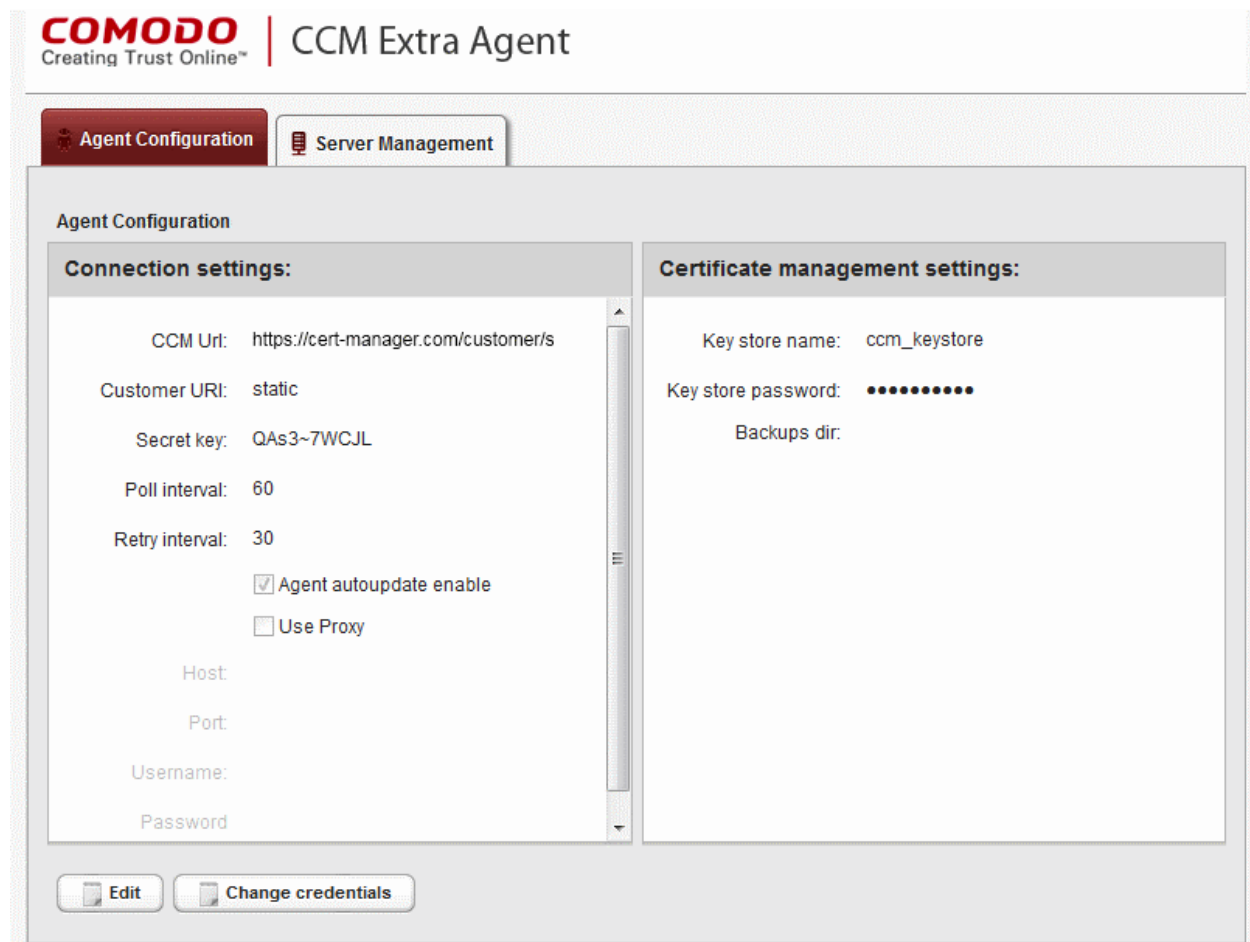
COMODO
Creating Trust Online™

CCM Extra Agent

Agent Configuration

Server Management

Agent Configuration

Connection settings:

CCM Url: https://cert-manager.com/customer/s

Customer URI: static

Secret key: QAs3~7WCJL

Poll interval: 60

Retry interval: 30

Agent autoupdate enable

Use Proxy

Host:

Port:

Username:

Password

Certificate management settings:

Key store name: ccm_keystore

Key store password: ••••••••••

Backups dir:

Edit

Change credentials